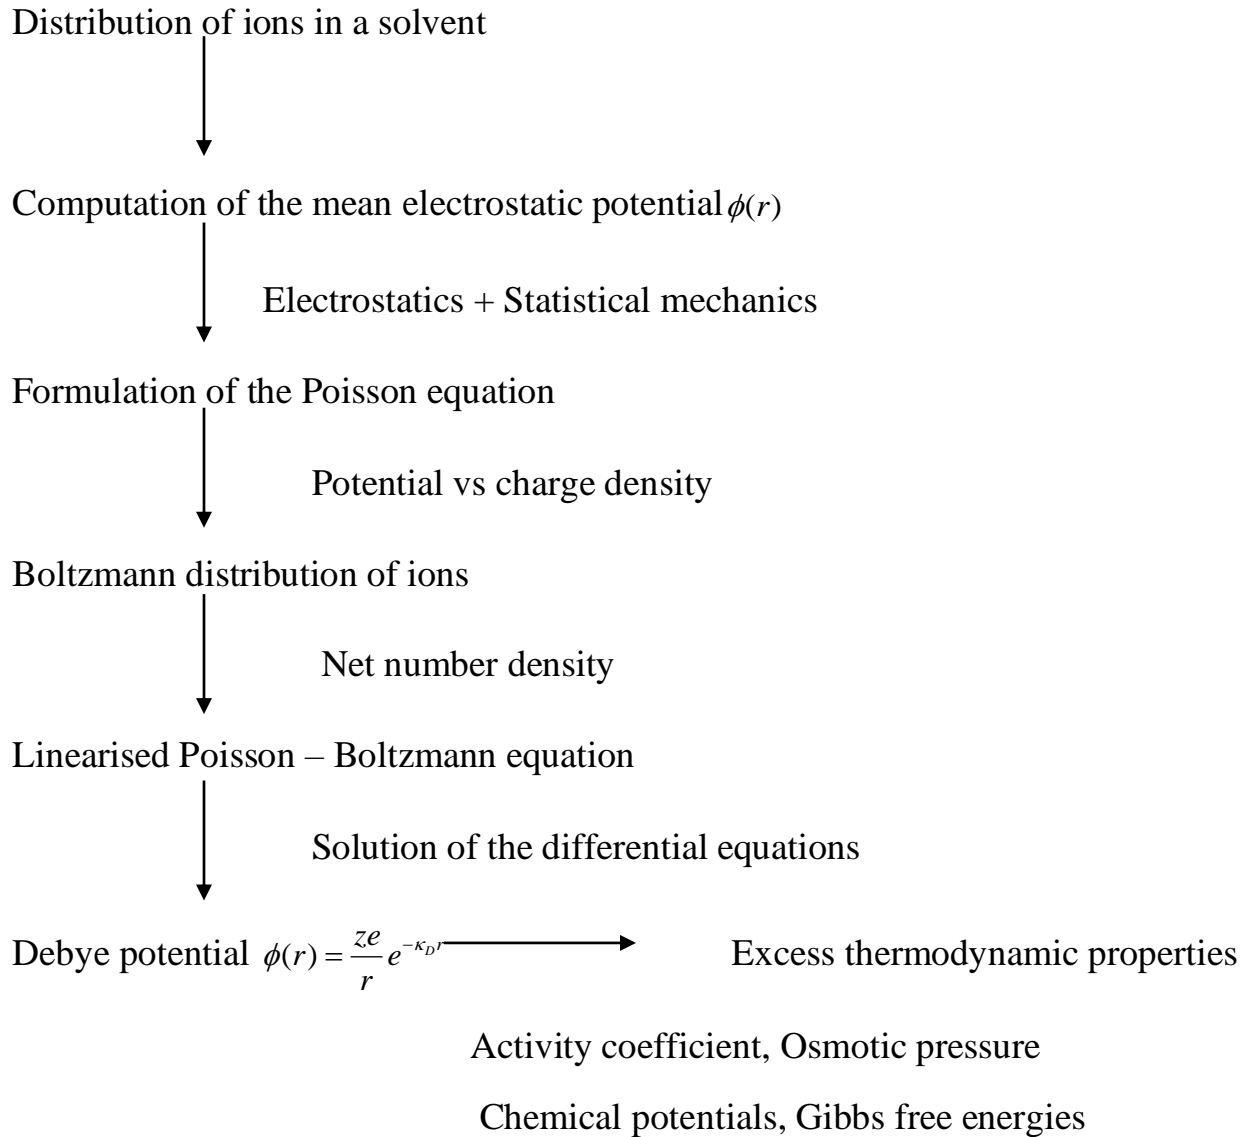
Distribution of ions in a solvent

Computation of the mean electrostatic potential $\phi(r)$

Electrostatics + Statistical mechanics

Formulation of the Poisson equation

Potential vs charge density

Boltzmann distribution of ions

Net number density

Linearised Poisson – Boltzmann equation

Solution of the differential equations

Debye potential $\phi(r) = \frac{ze}{r} e^{-\kappa_D r}$

Excess thermodynamic properties

Activity coefficient, Osmotic pressure

Chemical potentials, Gibbs free energies